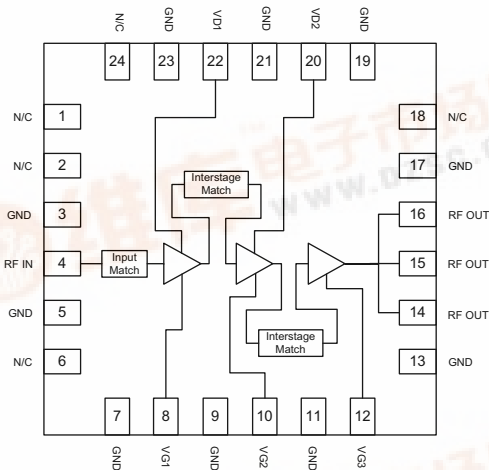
N/C GND VD1 GND VD2 GND

24 23 22 21 20 19

N/C 1
N/C 2
GND 3
RF IN 4
GND 5
N/C 6

18 N/C
17 GND
16 RF OUT
15 RF OUT
14 RF OUT
13 GND

Interstage Match

Input Match

Interstage Match

7 8 9 10 11 12

GND VG1 GND VG2 GND VG3